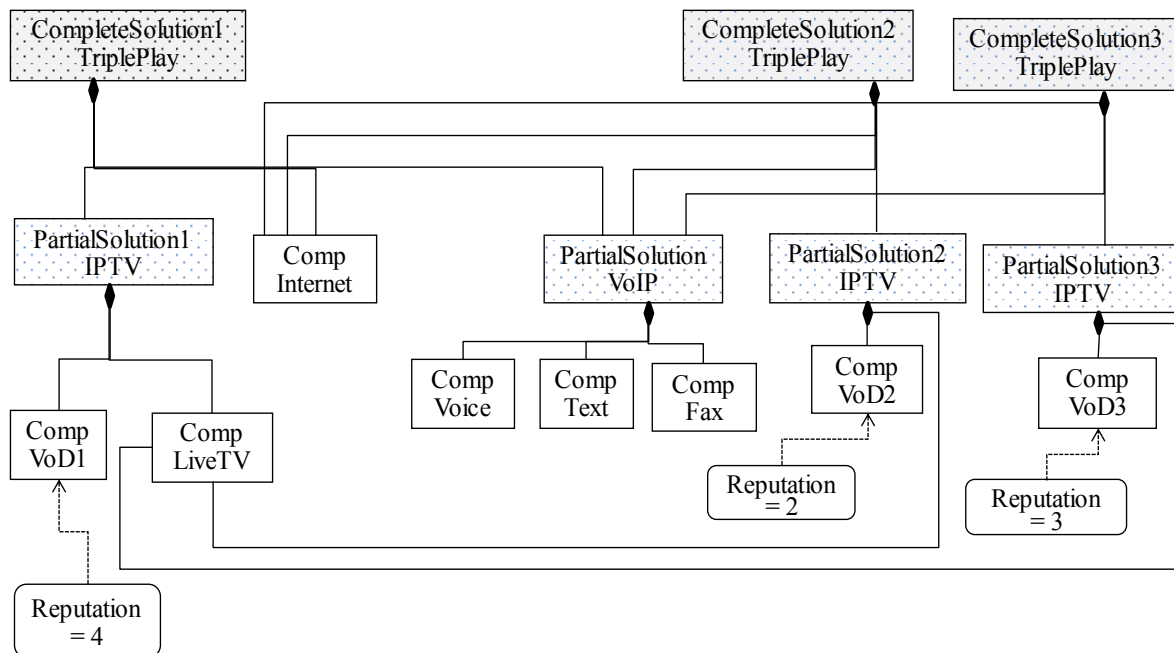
CompleteSolution1 TriplePlay

CompleteSolution2 TriplePlay

CompleteSolution3 TriplePlay

PartialSolution1 IPTV

Comp Internet

PartialSolution VoIP

PartialSolution2 IPTV

PartialSolution3 IPTV

Comp Voice

Comp Text

Comp Fax

Comp VoD2

Comp VoD3

Comp VoD1

Comp LiveTV

Reputation = 2

Reputation = 3

Reputation = 4